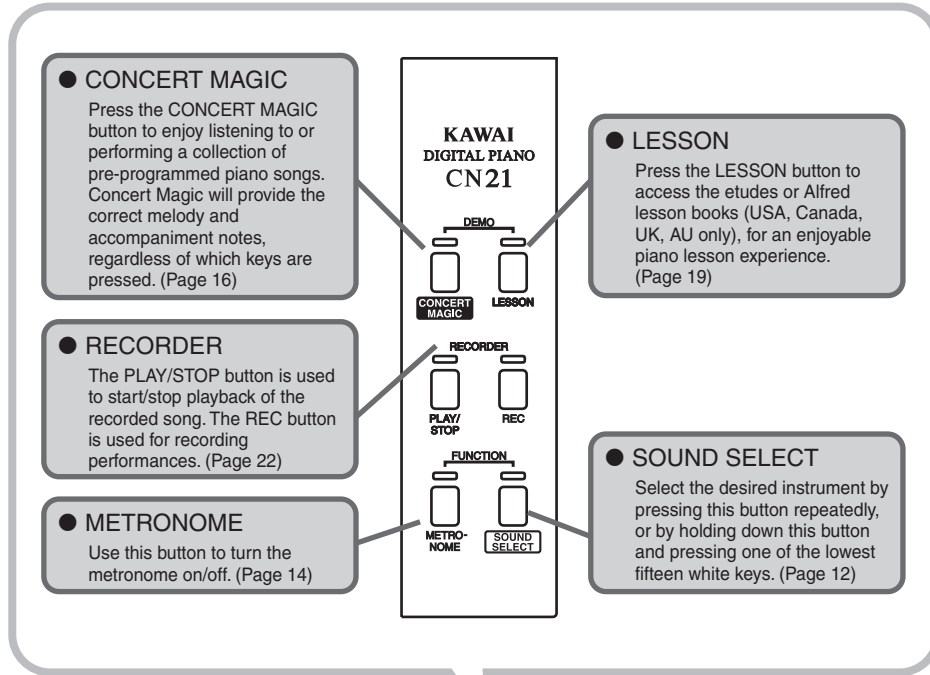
● CONCERT MAGIC

Press the CONCERT MAGIC button to enjoy listening to or performing a collection of pre-programmed piano songs. Concert Magic will provide the correct melody and accompaniment notes, regardless of which keys are pressed. (Page 16)

● RECORDER

The PLAY/STOP button is used to start/stop playback of the recorded song. The REC button is used for recording performances. (Page 22)

● METRONOME

Use this button to turn the metronome on/off. (Page 14)

KAWAI
DIGITAL PIANO
CN21

DEMO

CONCERT MAGIC

LESSON

RECORDER

PLAY/STOP

REC

FUNCTION

METRONOME

SOUND SELECT

● LESSON

Press the LESSON button to access the etudes or Alfred lesson books (USA, Canada, UK, AU only), for an enjoyable piano lesson experience. (Page 19)

● SOUND SELECT

Select the desired instrument by pressing this button repeatedly, or by holding down this button and pressing one of the lowest fifteen white keys. (Page 12)